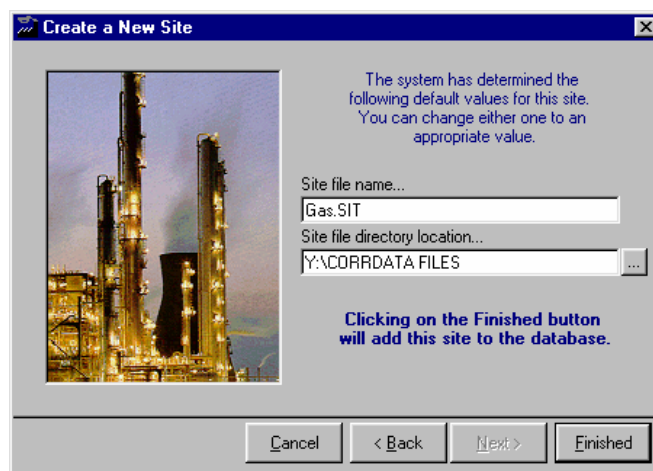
Create a New Site

The system has determined the following default values for this site. You can change either one to an appropriate value.

Site file name...

Gas.SIT

Site file directory location...

Y:\CORRDATA FILES

...

Clicking on the Finished button will add this site to the database.

Cancel

< Back

Next >

Finished